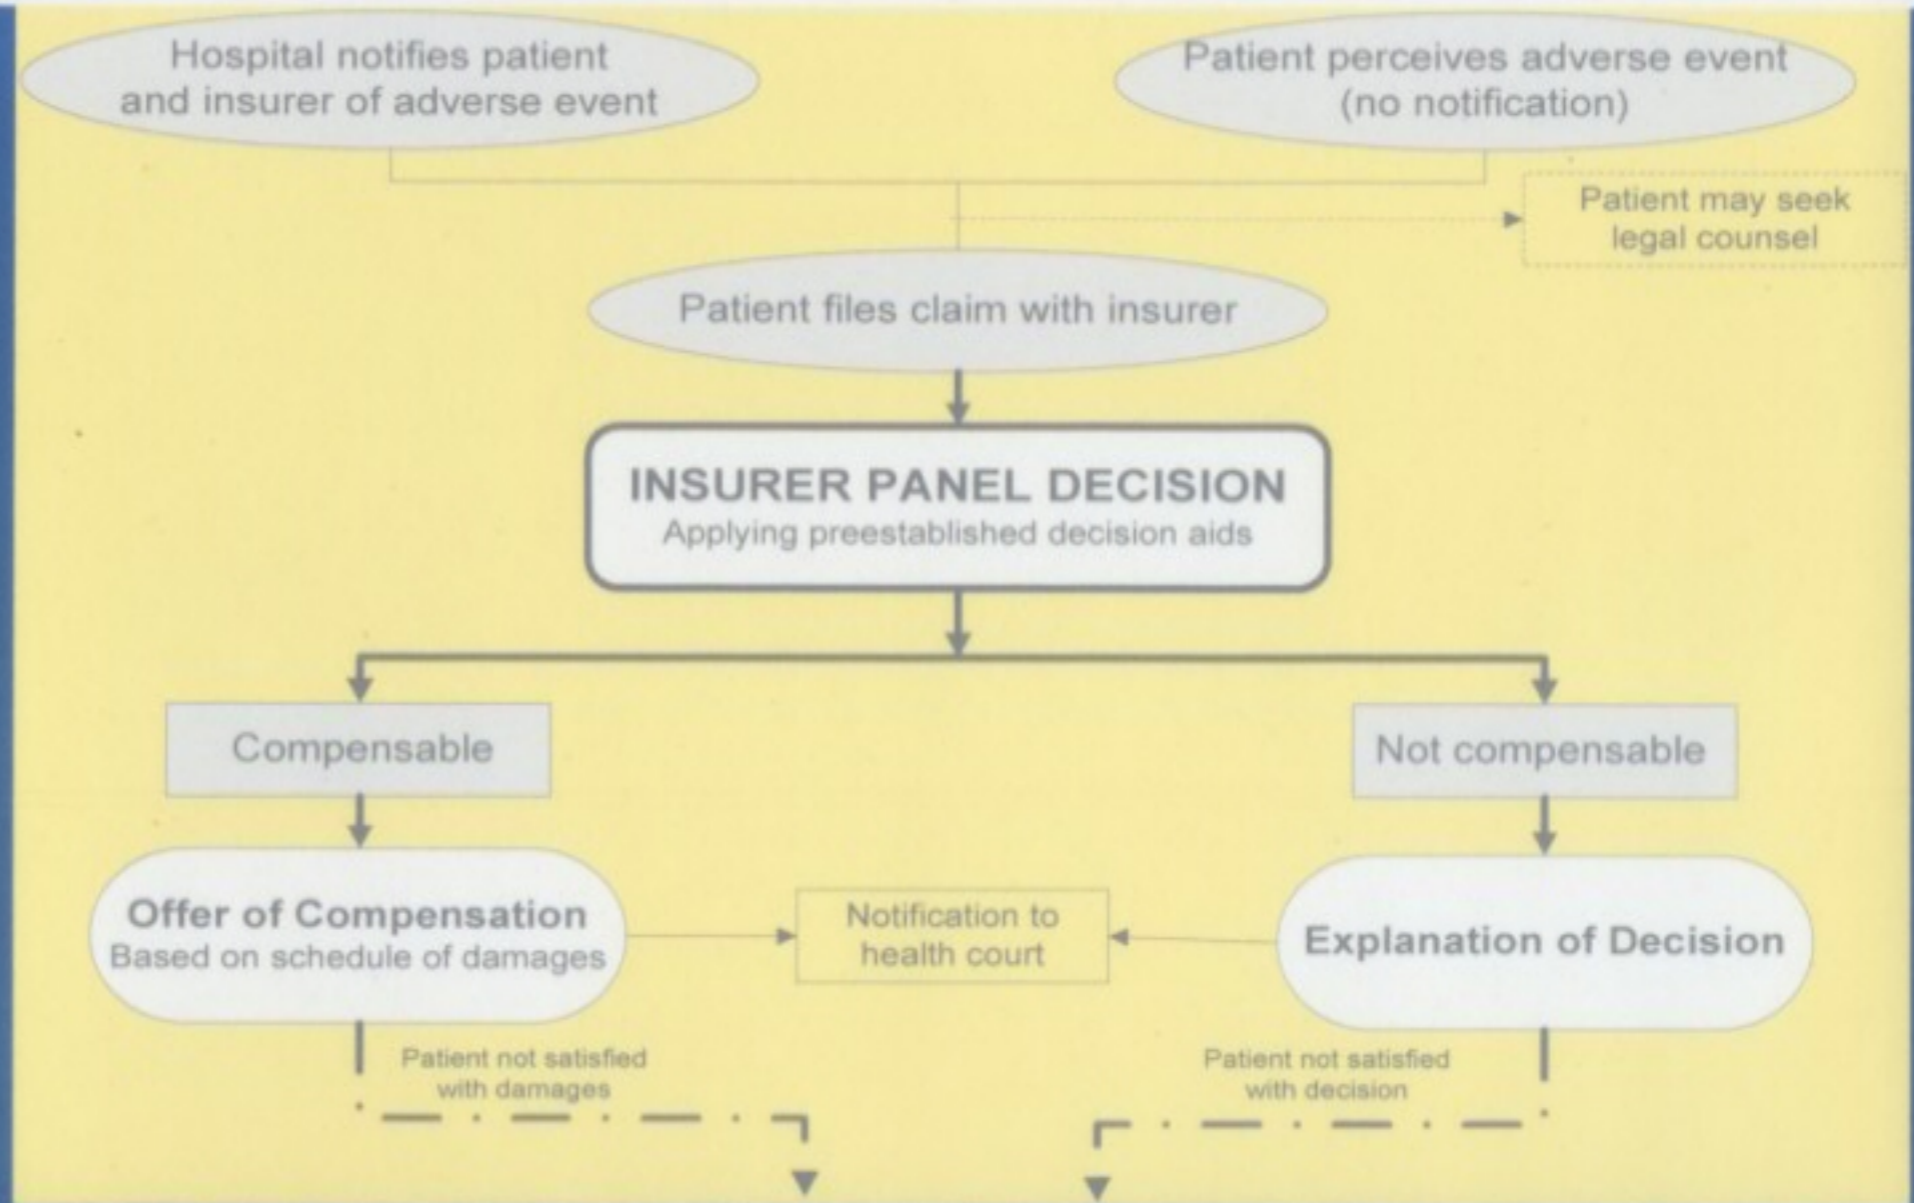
Hospital notifies patient and insurer of adverse event

Patient perceives adverse event (no notification)

Patient may seek legal counsel

Patient files claim with insurer

INSURER PANEL DECISION
Applying preestablished decision aids

Compensable

Not compensable

Offer of Compensation
Based on schedule of damages

Notification to health court

Explanation of Decision

Patient not satisfied with damages

Patient not satisfied with decision